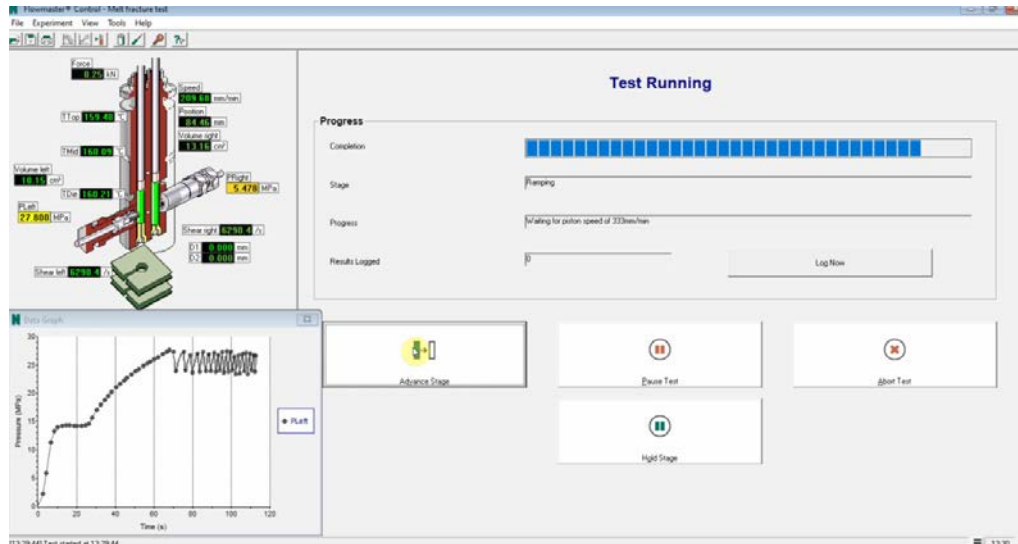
Flowmaster™ Control - Melt fracture test
File Experiment View Tools Help

Force 8.25 kN
Speed 209.60 mm/min
Position 84.46 mm
Volume right 13.16 cm³
TTop 159.40 °C
TMid 160.09 °C
Volume left 10.19 cm³
TDie 160.21 °C
PRight 5.478 MPa
PLeft 27.888 MPa
Shear right 6298.4 /s
D1 0.000 mm
D2 0.000 mm
Shear left 6298.4 /s

Test Running

Progress
Completion
Stage Ramping
Progress Waiting for piston speed of 333mm/min
Results Logged 0
Log Now

Data Graph
Pressure (MPa)
30
25
20
15
10
5
0
0 20 40 60 80 100 120
Time (s)
PLeft

Advance Stage
Pause Test
Abort Test
Hold Stage

13:29:44 Test started at 13:29:44
13:30